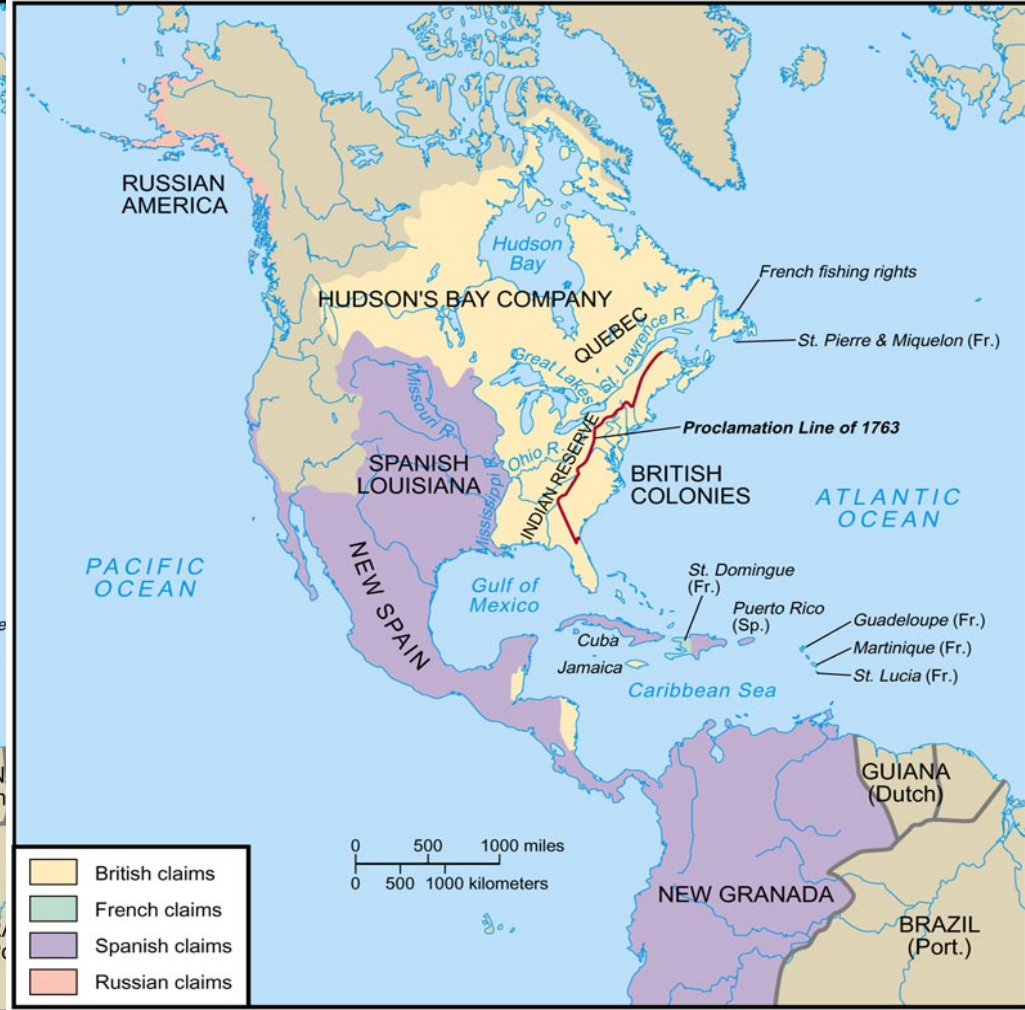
RUSSIAN AMERICA

Hudson Bay

HUDSON'S BAY COMPANY

QUEBEC

French fishing rights

St. Pierre & Miquelon (Fr.)

Great Lakes

St. Lawrence R.

Missouri R.

Ohio R.

INDIAN RESERVE

Proclamation Line of 1763

SPANISH LOUISIANA

Mississippi R.

BRITISH COLONIES

ATLANTIC OCEAN

PACIFIC OCEAN

NEW SPAIN

Gulf of Mexico

St. Domingue (Fr.)

Puerto Rico (Sp.)

Guadeloupe (Fr.)

Martinique (Fr.)

St. Lucia (Fr.)

Cuba

Jamaica

Caribbean Sea

GUIANA (Dutch)

0 500 1000 miles

0 500 1000 kilometers

NEW GRANADA

BRAZIL (Port.)

British claims

French claims

Spanish claims

Russian claims